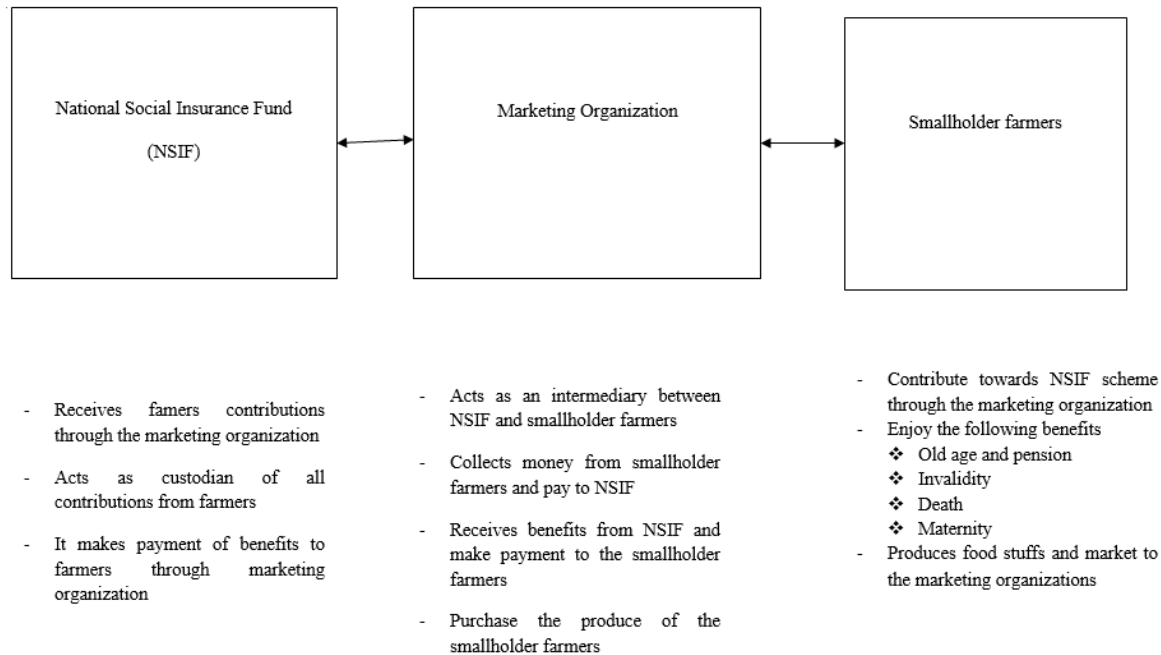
National Social Insurance Fund

(NSIF)

Marketing Organization

Smallholder farmers

- Receives famers contributions through the marketing organization

- Acts as custodian of all contributions from farmers

- It makes payment of benefits to farmers through marketing organization

- Acts as an intermediary between NSIF and smallholder farmers

- Collects money from smallholder farmers and pay to NSIF

- Receives benefits from NSIF and make payment to the smallholder farmers

- Purchase the produce of the smallholder farmers

- Contribute towards NSIF scheme through the marketing organization
- Enjoy the following benefits
❖ Old age and pension
❖ Invalidity
❖ Death
❖ Maternity
- Produces food stuffs and market to the marketing organizations